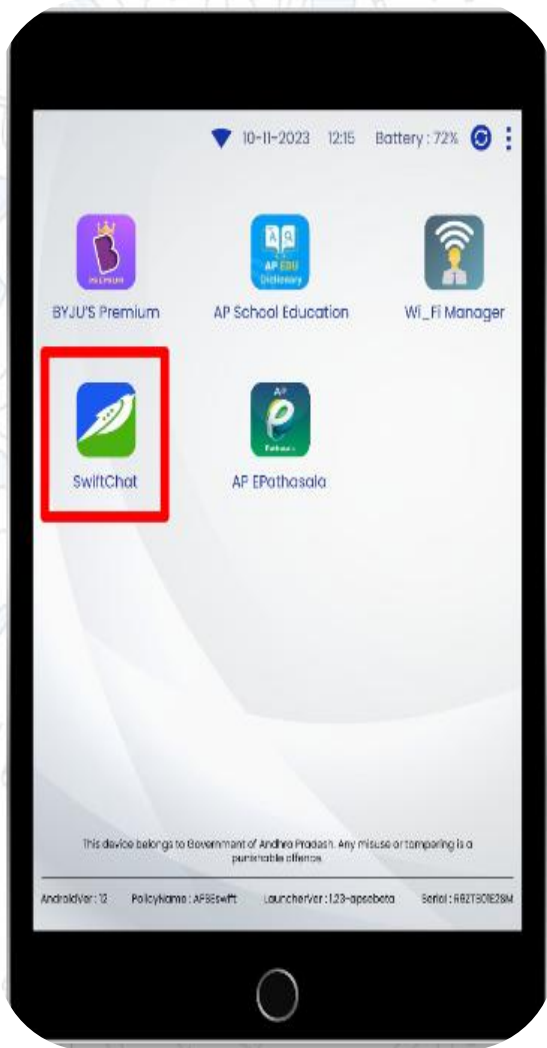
10-11-2023 12:15 Battery : 72%

BYJU'S Premium

AP EDU Dictionary

AP School Education

Wi_Fi Manager

SwiftChat

AP EPathasala

This device belongs to Government of Andhra Pradesh. Any misuse or tampering is a punishable offence.

AndroidVer : 12 PolicyName : APSEswift LauncherVer : 1.23-apsebeta Serial : R82T301E28M